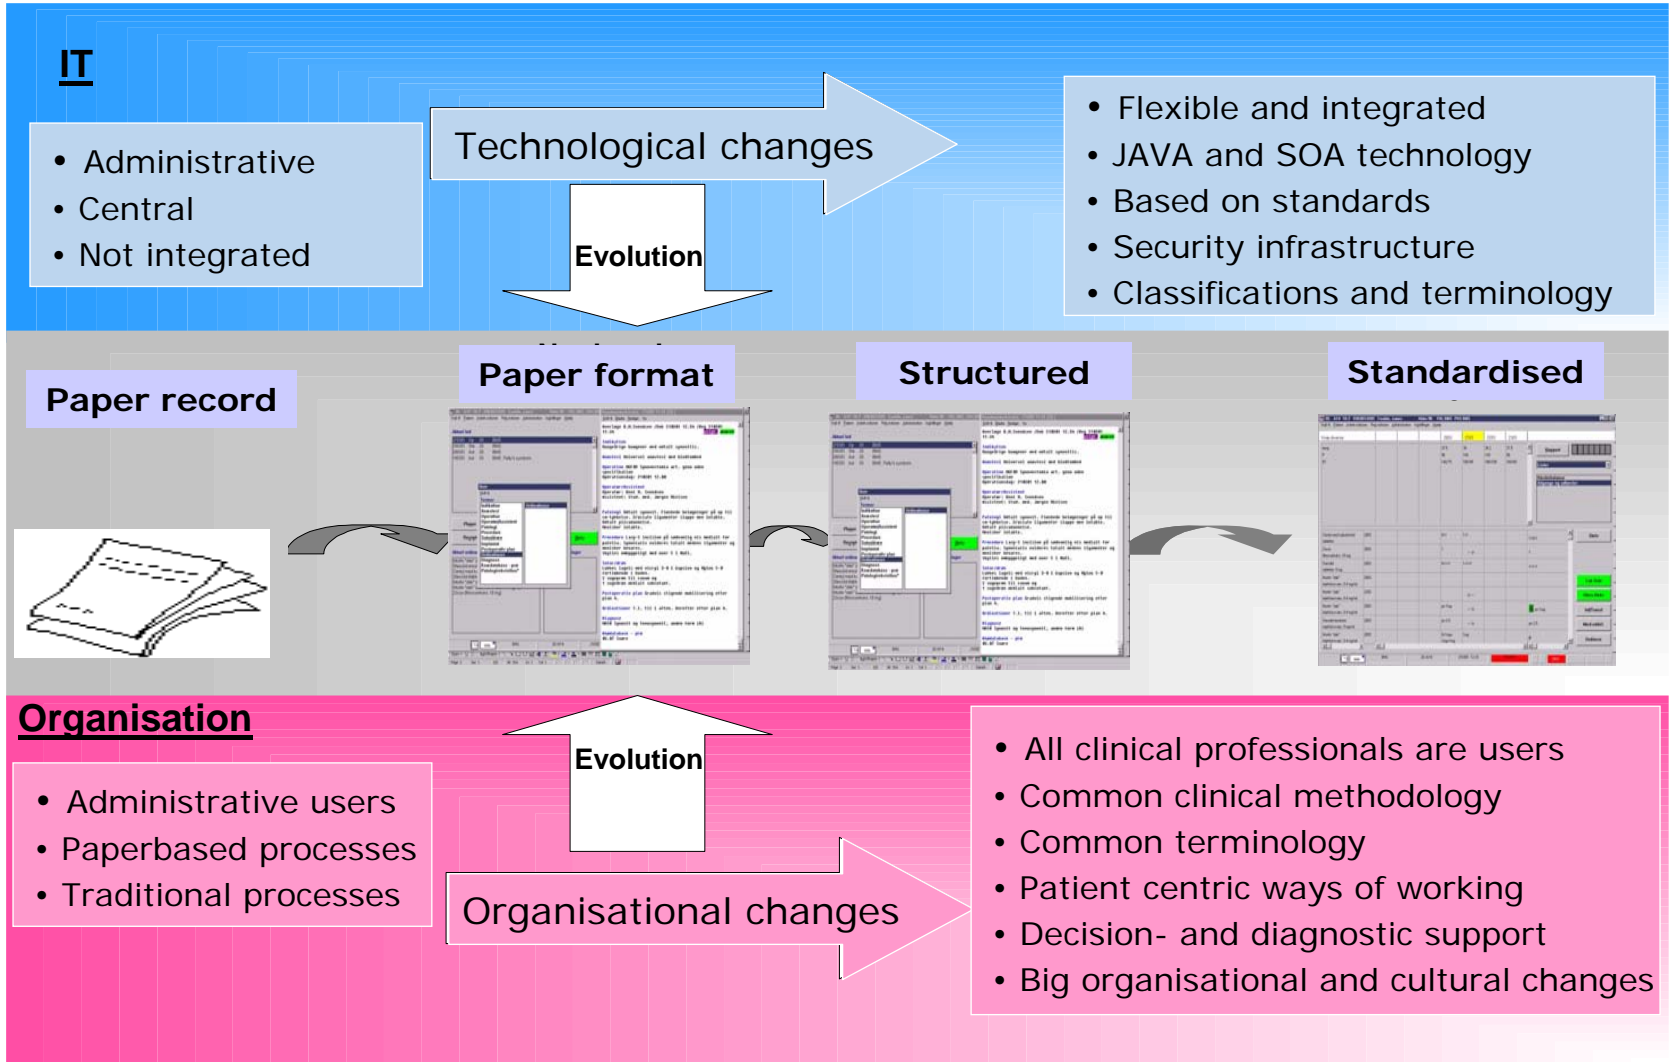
IT

• Administrative
• Central
• Not integrated

Technological changes

Evolution

• Flexible and integrated
• JAVA and SOA technology
• Based on standards
• Security infrastructure
• Classifications and terminology

Paper record

Paper format

Structured

Standardised

Organisation

• Administrative users
• Paperbased processes
• Traditional processes

Evolution

Organisational changes

• All clinical professionals are users
• Common clinical methodology
• Common terminology
• Patient centric ways of working
• Decision- and diagnostic support
• Big organisational and cultural changes